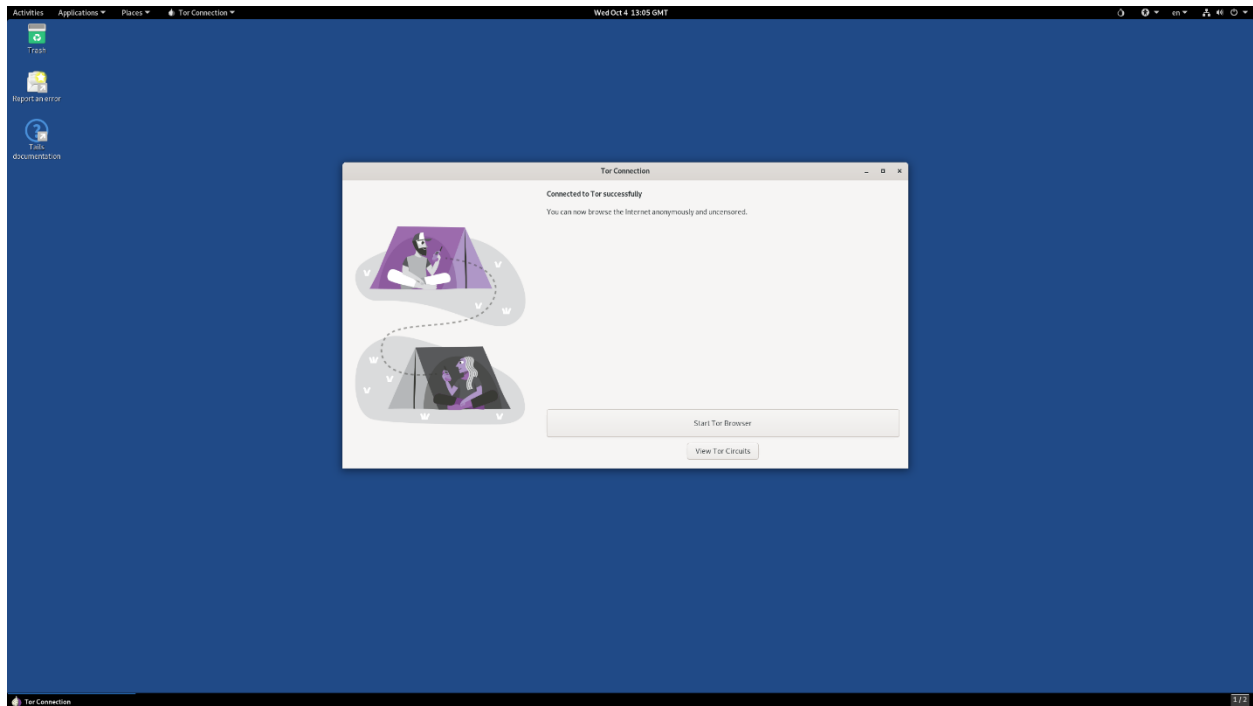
Activities Applications ▾ Places ▾ Tor Connection ▾

Wed Oct 4 13:05 GMT

en ▾

Trash

Report an error

Tails documentation

Tor Connection

Connected to Tor successfully

You can now browse the Internet anonymously and uncensored.

Start Tor Browser

View Tor Circuits

Tor Connection

1 / 2